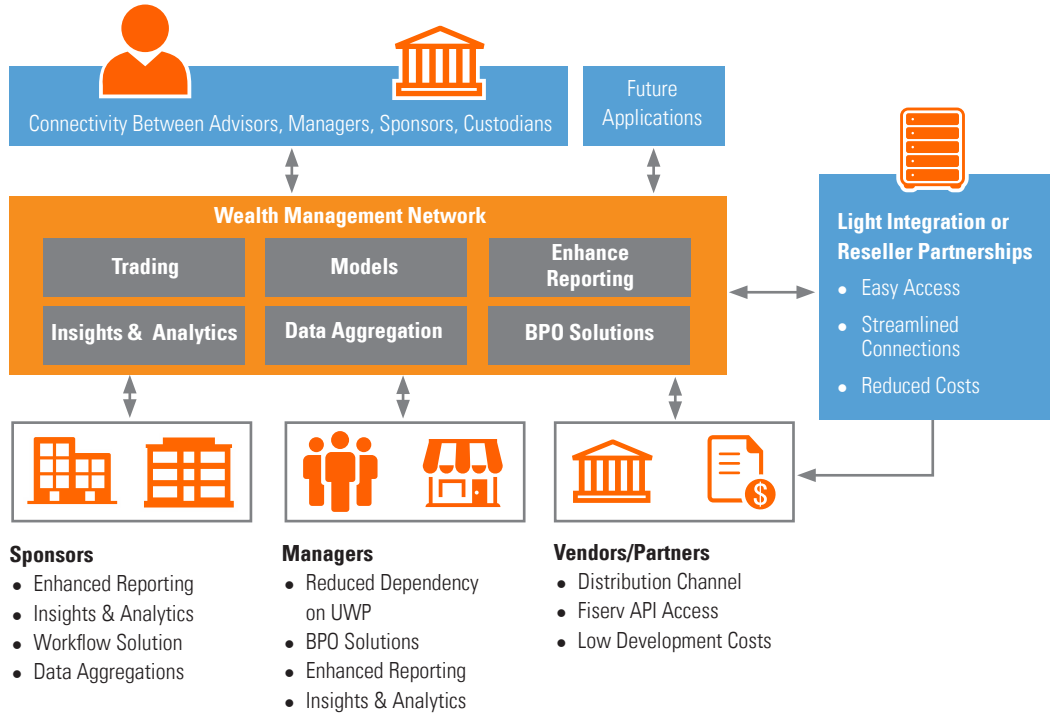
Connectivity Between Advisors, Managers, Sponsors, Custodians

Future Applications

Wealth Management Network

Trading

Models

Enhance Reporting

Insights & Analytics

Data Aggregation

BPO Solutions

Light Integration or Reseller Partnerships
- Easy Access
- Streamlined Connections
- Reduced Costs

Sponsors
- Enhanced Reporting
- Insights & Analytics
- Workflow Solution
- Data Aggregations

Managers
- Reduced Dependency on UWP
- BPO Solutions
- Enhanced Reporting
- Insights & Analytics

Vendors/Partners
- Distribution Channel
- Fiserv API Access
- Low Development Costs